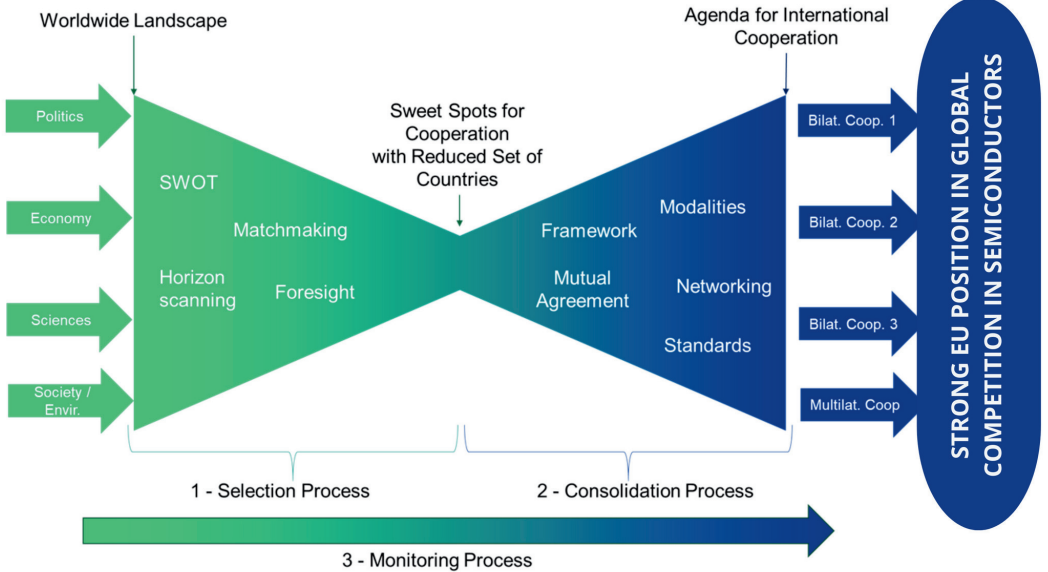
Worldwide Landscape

Agenda for International Cooperation

Politics

Economy

Sciences

Society / Envir.

SWOT

Matchmaking

Horizon scanning

Foresight

Sweet Spots for Cooperation with Reduced Set of Countries

Framework

Modalities

Mutual Agreement

Networking

Standards

Bilat. Coop. 1

Bilat. Coop. 2

Bilat. Coop. 3

Multilat. Coop

STRONG EU POSITION IN GLOBAL COMPETITION IN SEMICONDUCTORS

1 - Selection Process

2 - Consolidation Process

3 - Monitoring Process